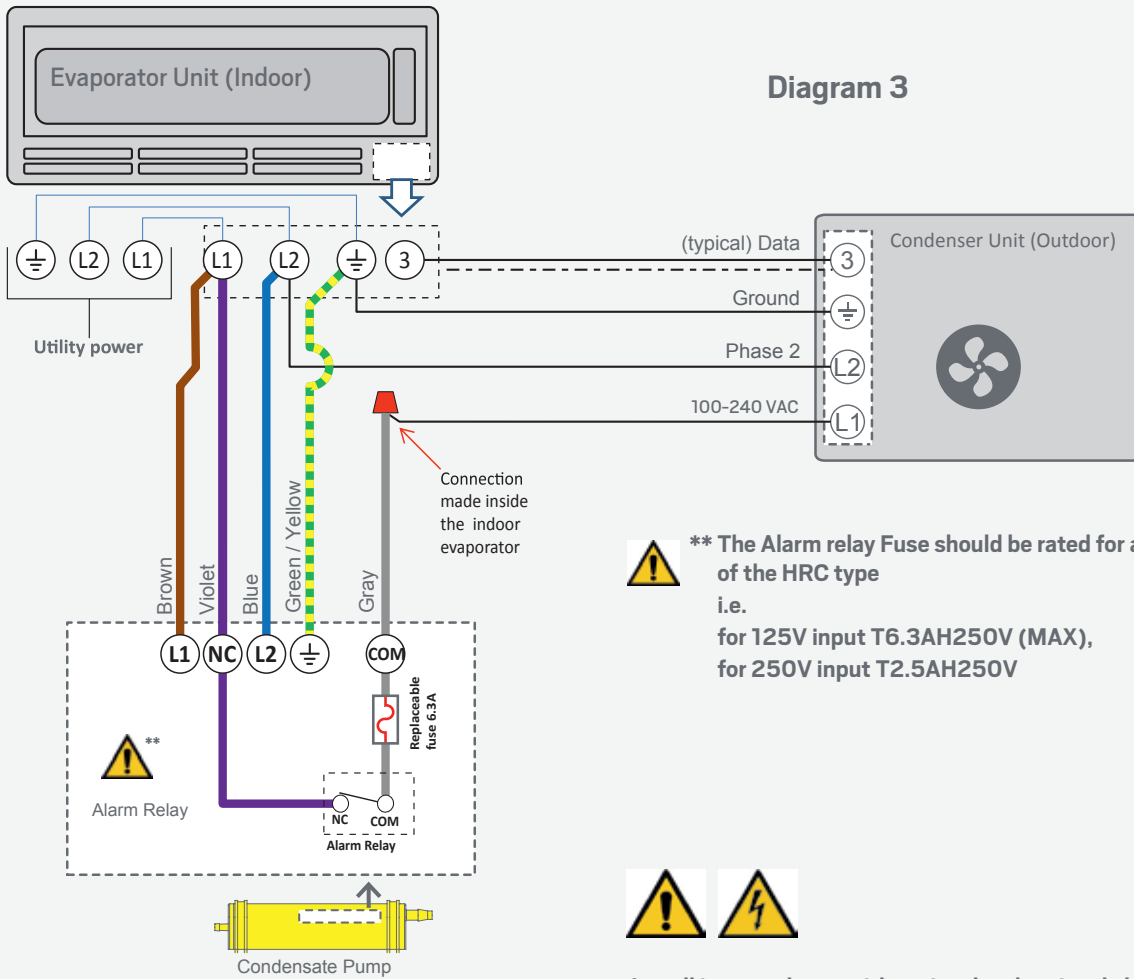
Evaporator Unit (Indoor)

Diagram 3

L2 L1 L1 L2 3

Utility power

(typical) Data

Condenser Unit (Outdoor)

3

Ground

Phase 2

L2

100-240 VAC

L1

Connection made inside the indoor evaporator

** The Alarm relay Fuse should be rated for a of the HRC type
i.e.
for 125V input T6.3AH250V (MAX),
for 250V input T2.5AH250V

Brown Violet Blue Green / Yellow Gray

L1 NC L2 COM

Replaceable fuse 6.3A

**

Alarm Relay

NC COM
Alarm Relay

Condensate Pump